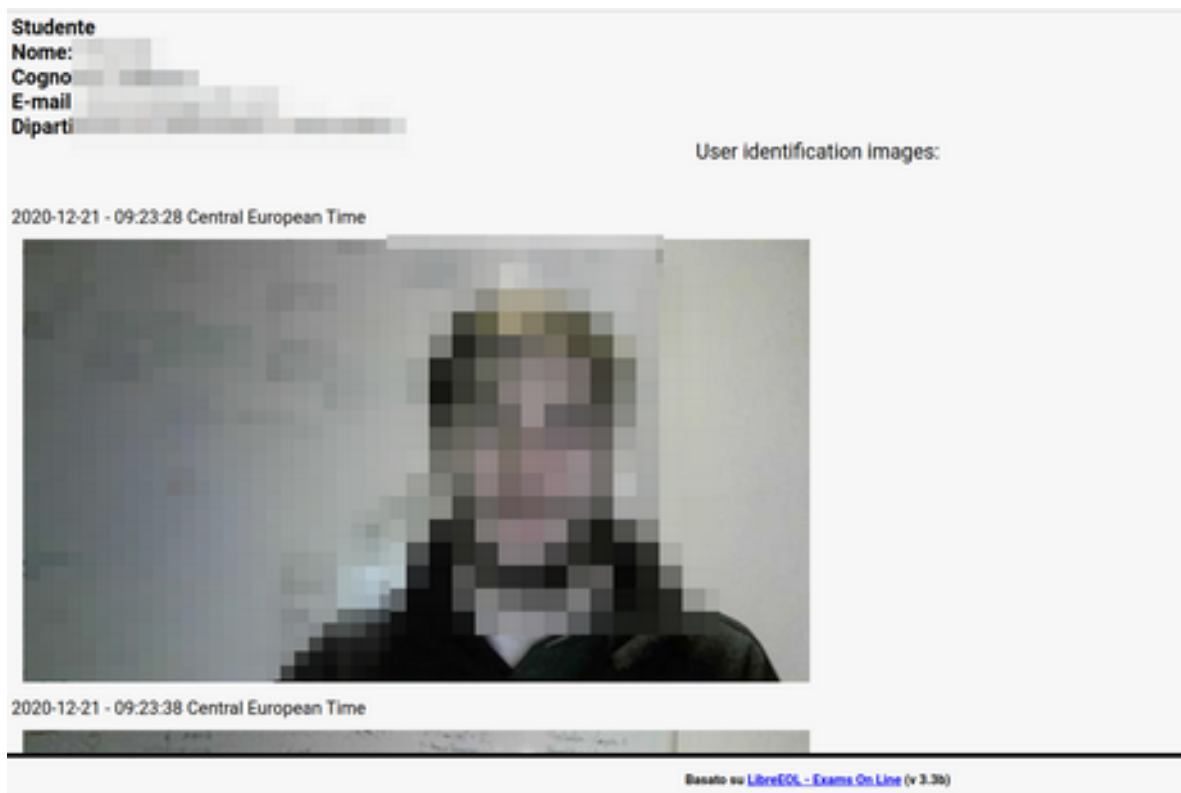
Studente
Nome: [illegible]
Cogno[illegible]
E-mail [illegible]
Diparti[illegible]

User identification images:

2020-12-21 - 09:23:28 Central European Time

2020-12-21 - 09:23:38 Central European Time

Basato su LibreEOL - Exams On Line (v 3.3b)